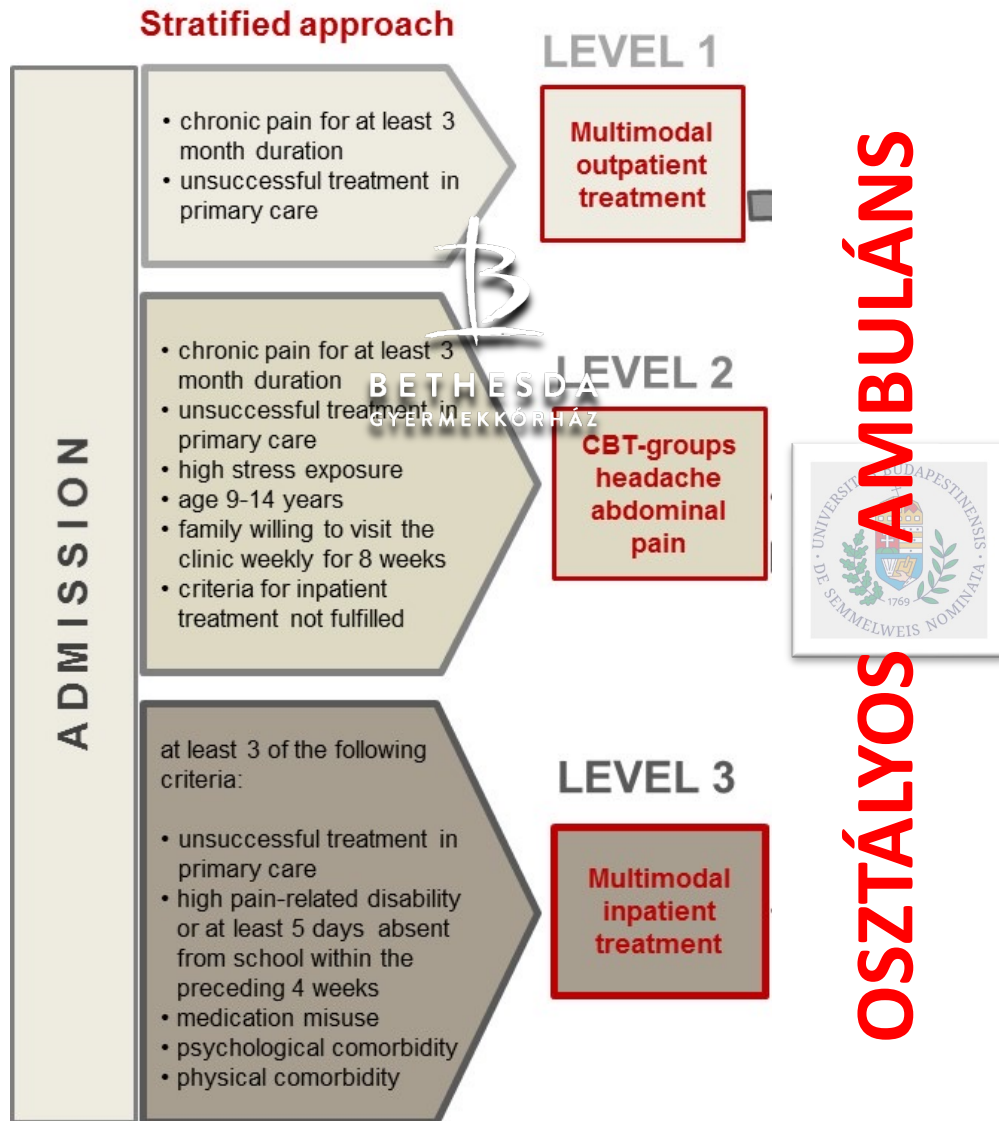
Stratified approach

ADMISSION

• chronic pain for at least 3 month duration
• unsuccessful treatment in primary care

LEVEL 1

Multimodal outpatient treatment

BETHESDA
GYERMEKKÓRHÁZ

• chronic pain for at least 3 month duration
• unsuccessful treatment in primary care
• high stress exposure
• age 9-14 years
• family willing to visit the clinic weekly for 8 weeks
• criteria for inpatient treatment not fulfilled

LEVEL 2

CBT-groups headache abdominal pain

UNIVERSITAS BUDAPESTINENSIS DE SEMMELWEIS NOMINATA 1769

at least 3 of the following criteria:

• unsuccessful treatment in primary care
• high pain-related disability or at least 5 days absent from school within the preceding 4 weeks
• medication misuse
• psychological comorbidity
• physical comorbidity

LEVEL 3

Multimodal inpatient treatment

OSZTÁLYOS AMBULÁNS